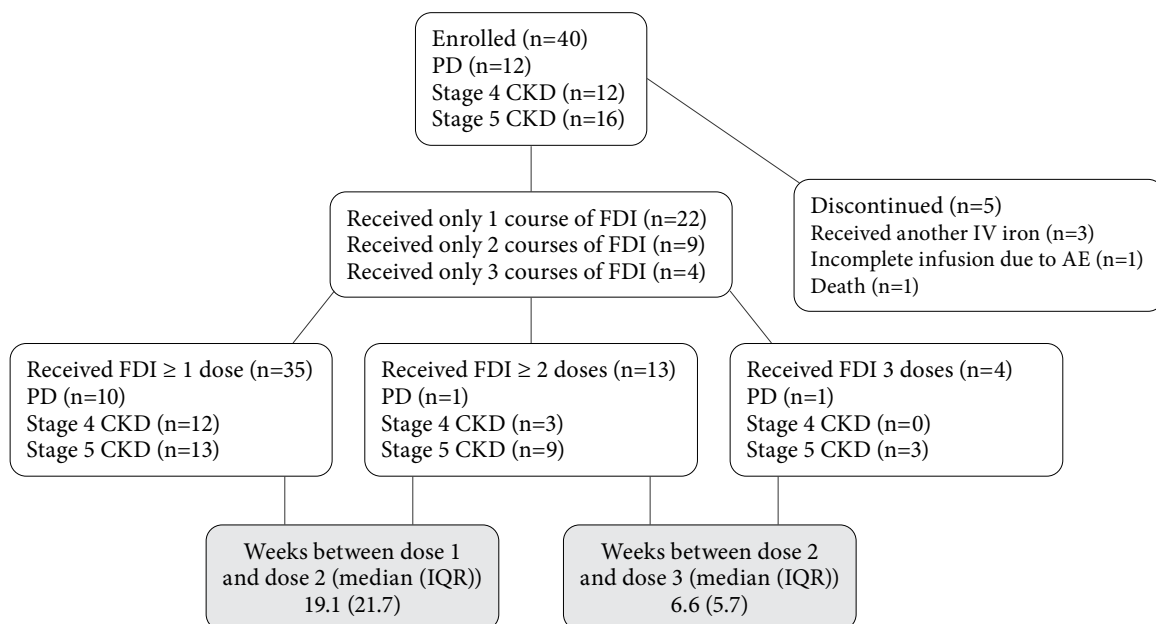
Enrolled (n=40)
PD (n=12)
Stage 4 CKD (n=12)
Stage 5 CKD (n=16)

Received only 1 course of FDI (n=22)
Received only 2 courses of FDI (n=9)
Received only 3 courses of FDI (n=4)

Discontinued (n=5)
Received another IV iron (n=3)
Incomplete infusion due to AE (n=1)
Death (n=1)

Received FDI ≥ 1 dose (n=35)
PD (n=10)
Stage 4 CKD (n=12)
Stage 5 CKD (n=13)

Received FDI ≥ 2 doses (n=13)
PD (n=1)
Stage 4 CKD (n=3)
Stage 5 CKD (n=9)

Received FDI 3 doses (n=4)
PD (n=1)
Stage 4 CKD (n=0)
Stage 5 CKD (n=3)

Weeks between dose 1 and dose 2 (median (IQR))
19.1 (21.7)

Weeks between dose 2 and dose 3 (median (IQR))
6.6 (5.7)